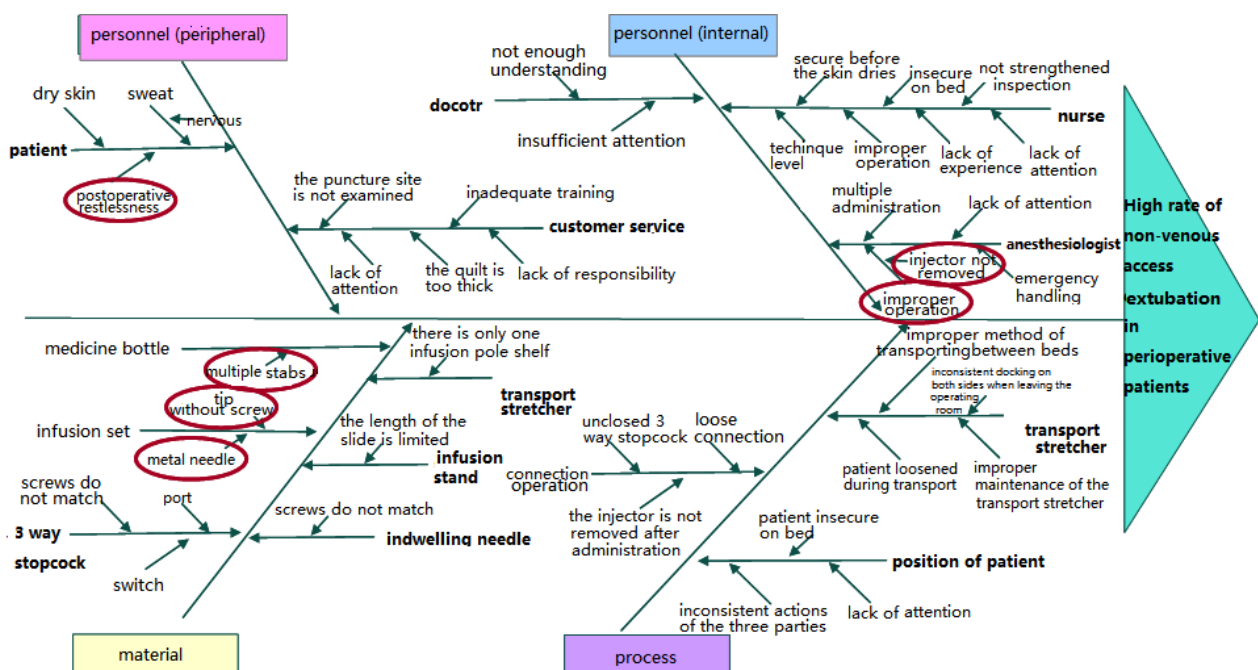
personnel (peripheral)

dry skin

sweat

nervous

patient

postoperative restlessness

the puncture site is not examined

inadequate training

customer service

lack of attention

the quilt is too thick

lack of responsibility

personnel (internal)

not enough understanding

docotr

insufficient attention

secure before the skin dries

insecure on bed

not strengthened inspection

nurse

techinque level

improper operation

lack of experience

lack of attention

multiple administration

lack of attention

anesthesiologist

injector not removed

emergency handling

improper operation

High rate of non-venous access extubation in perioperative patients

medicine bottle

multiple stabs

tip

without screw

infusion set

metal needle

screws do not match

port

3 way stopcock

switch

there is only one infusion pole shelf

transport stretcher

the length of the slide is limited

infusion stand

screws do not match

indwelling needle

material

unclosed 3 way stopcock

loose connection

connection operation

the injector is not removed after administration

improper method of transportingbetween beds

inconsistent docking on both sides when leaving the operating room

transport stretcher

patient loosened during transport

improper maintenance of the transport stretcher

patient insecure on bed

position of patient

inconsistent actions of the three parties

lack of attention

process